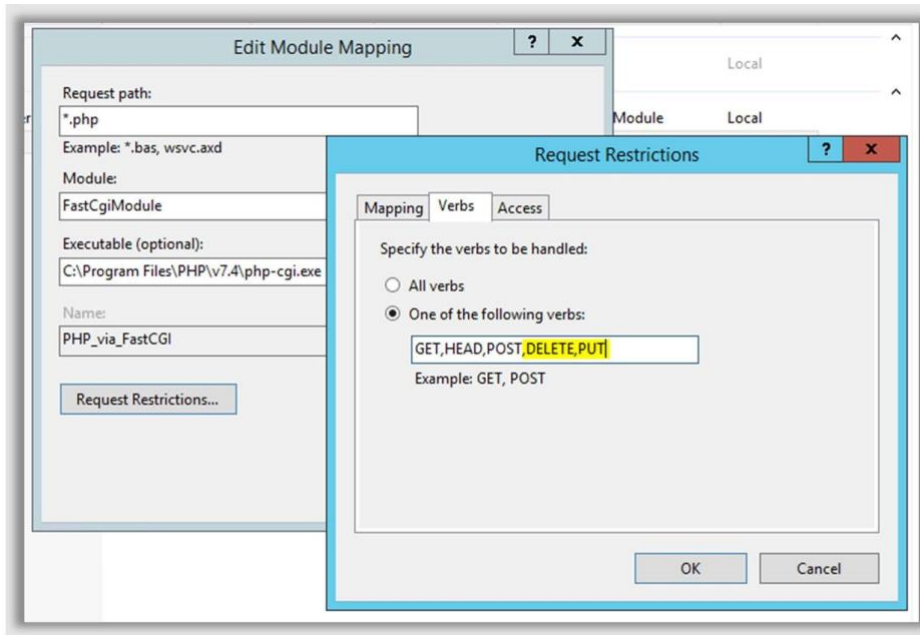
Edit Module Mapping

?

x

Local

Module

Local

Request path:

*.php

Example: *.bas, wsvc.axd

Module:

FastCgiModule

Executable (optional):

C:\Program Files\PHP\v7.4\php-cgi.exe

Name:

PHP_via_FastCGI

Request Restrictions...

Request Restrictions

?

x

Mapping

Verbs

Access

Specify the verbs to be handled:

All verbs

One of the following verbs:

GET,HEAD,POST,DELETE,PUT

Example: GET, POST

OK

Cancel